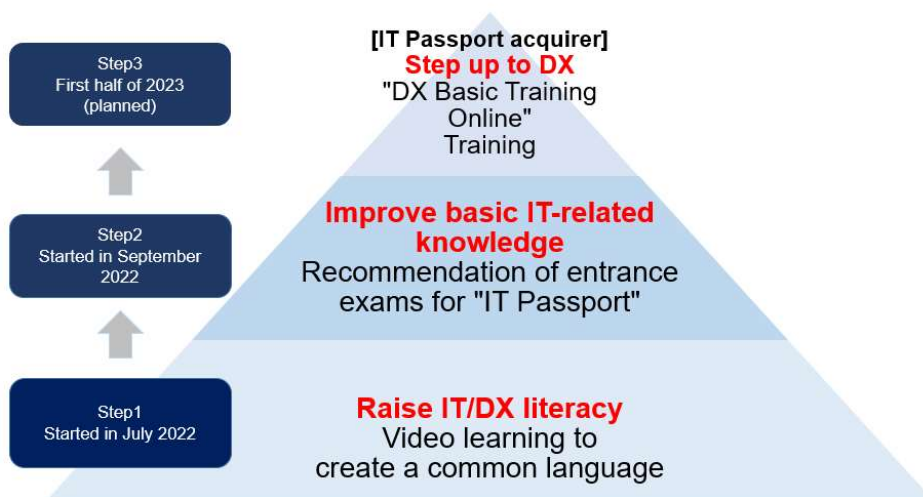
Step3
First half of 2023
(planned)

Step2
Started in September 2022

Step1
Started in July 2022

[IT Passport acquirer]
Step up to DX
"DX Basic Training Online"
Training

Improve basic IT-related knowledge
Recommendation of entrance exams for "IT Passport"

Raise IT/DX literacy
Video learning to create a common language